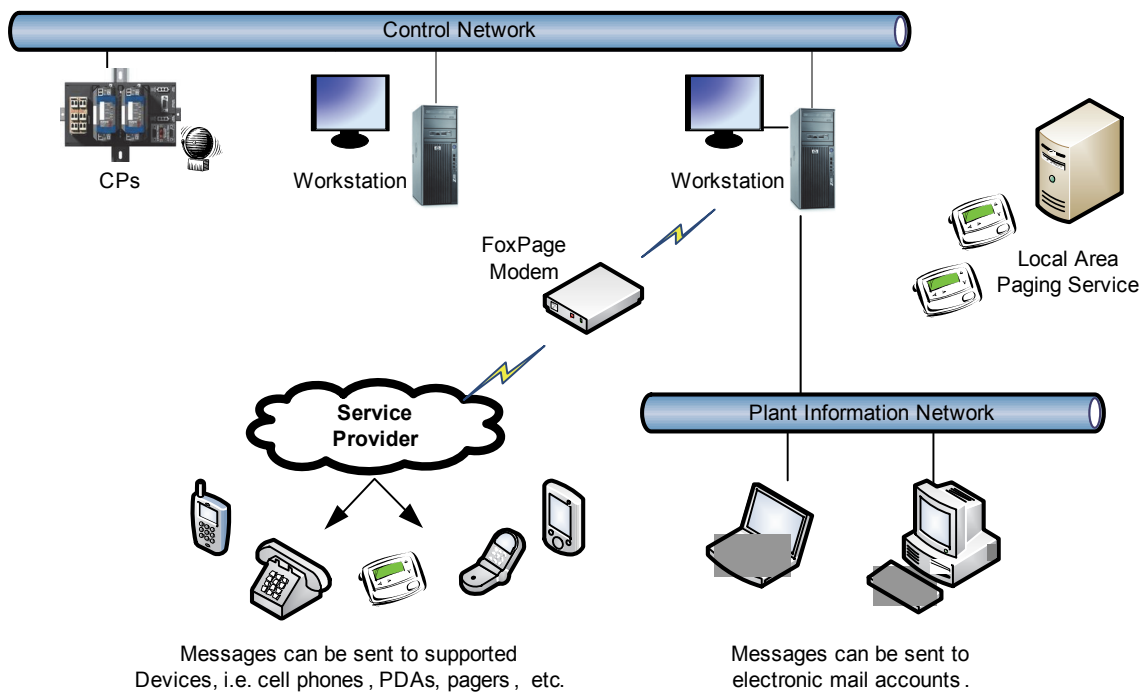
Control Network

CPs

Workstation

Workstation

FoxPage Modem

Local Area Paging Service

Service Provider

Plant Information Network

Messages can be sent to supported Devices, i.e. cell phones , PDAs, pagers , etc.

Messages can be sent to electronic mail accounts .